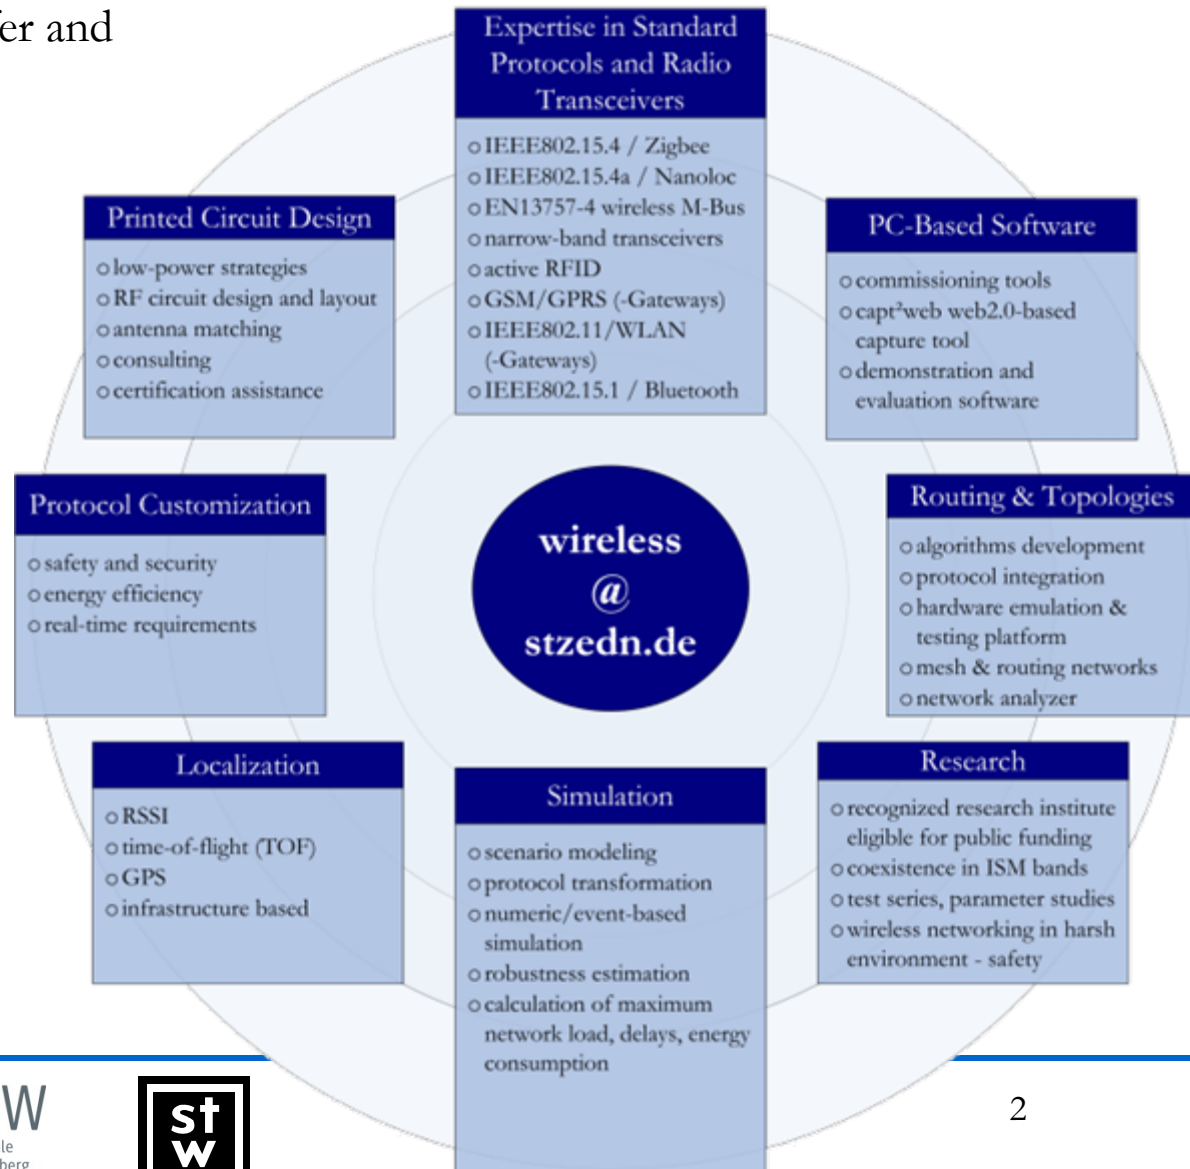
er and

Expertise in Standard Protocols and Radio Transceivers

o IEEE802.15.4 / Zigbee
o IEEE802.15.4a / Nanoloc
o EN13757-4 wireless M-Bus
o narrow-band transceivers
o active RFID
o GSM/GPRS (-Gateways)
o IEEE802.11/WLAN (-Gateways)
o IEEE802.15.1 / Bluetooth

Printed Circuit Design

o low-power strategies
o RF circuit design and layout
o antenna matching
o consulting
o certification assistance

PC-Based Software

o commissioning tools
o capt²web web2.0-based capture tool
o demonstration and evaluation software

Protocol Customization

o safety and security
o energy efficiency
o real-time requirements

wireless
@
stzedn.de

Routing & Topologies

o algorithms development
o protocol integration
o hardware emulation & testing platform
o mesh & routing networks
o network analyzer

Localization

o RSSI
o time-of-flight (TOF)
o GPS
o infrastructure based

Simulation

o scenario modeling
o protocol transformation
o numeric/event-based simulation
o robustness estimation
o calculation of maximum network load, delays, energy consumption

Research

o recognized research institute eligible for public funding
o coexistence in ISM bands
o test series, parameter studies
o wireless networking in harsh environment - safety

W
le
berg

st
w

2